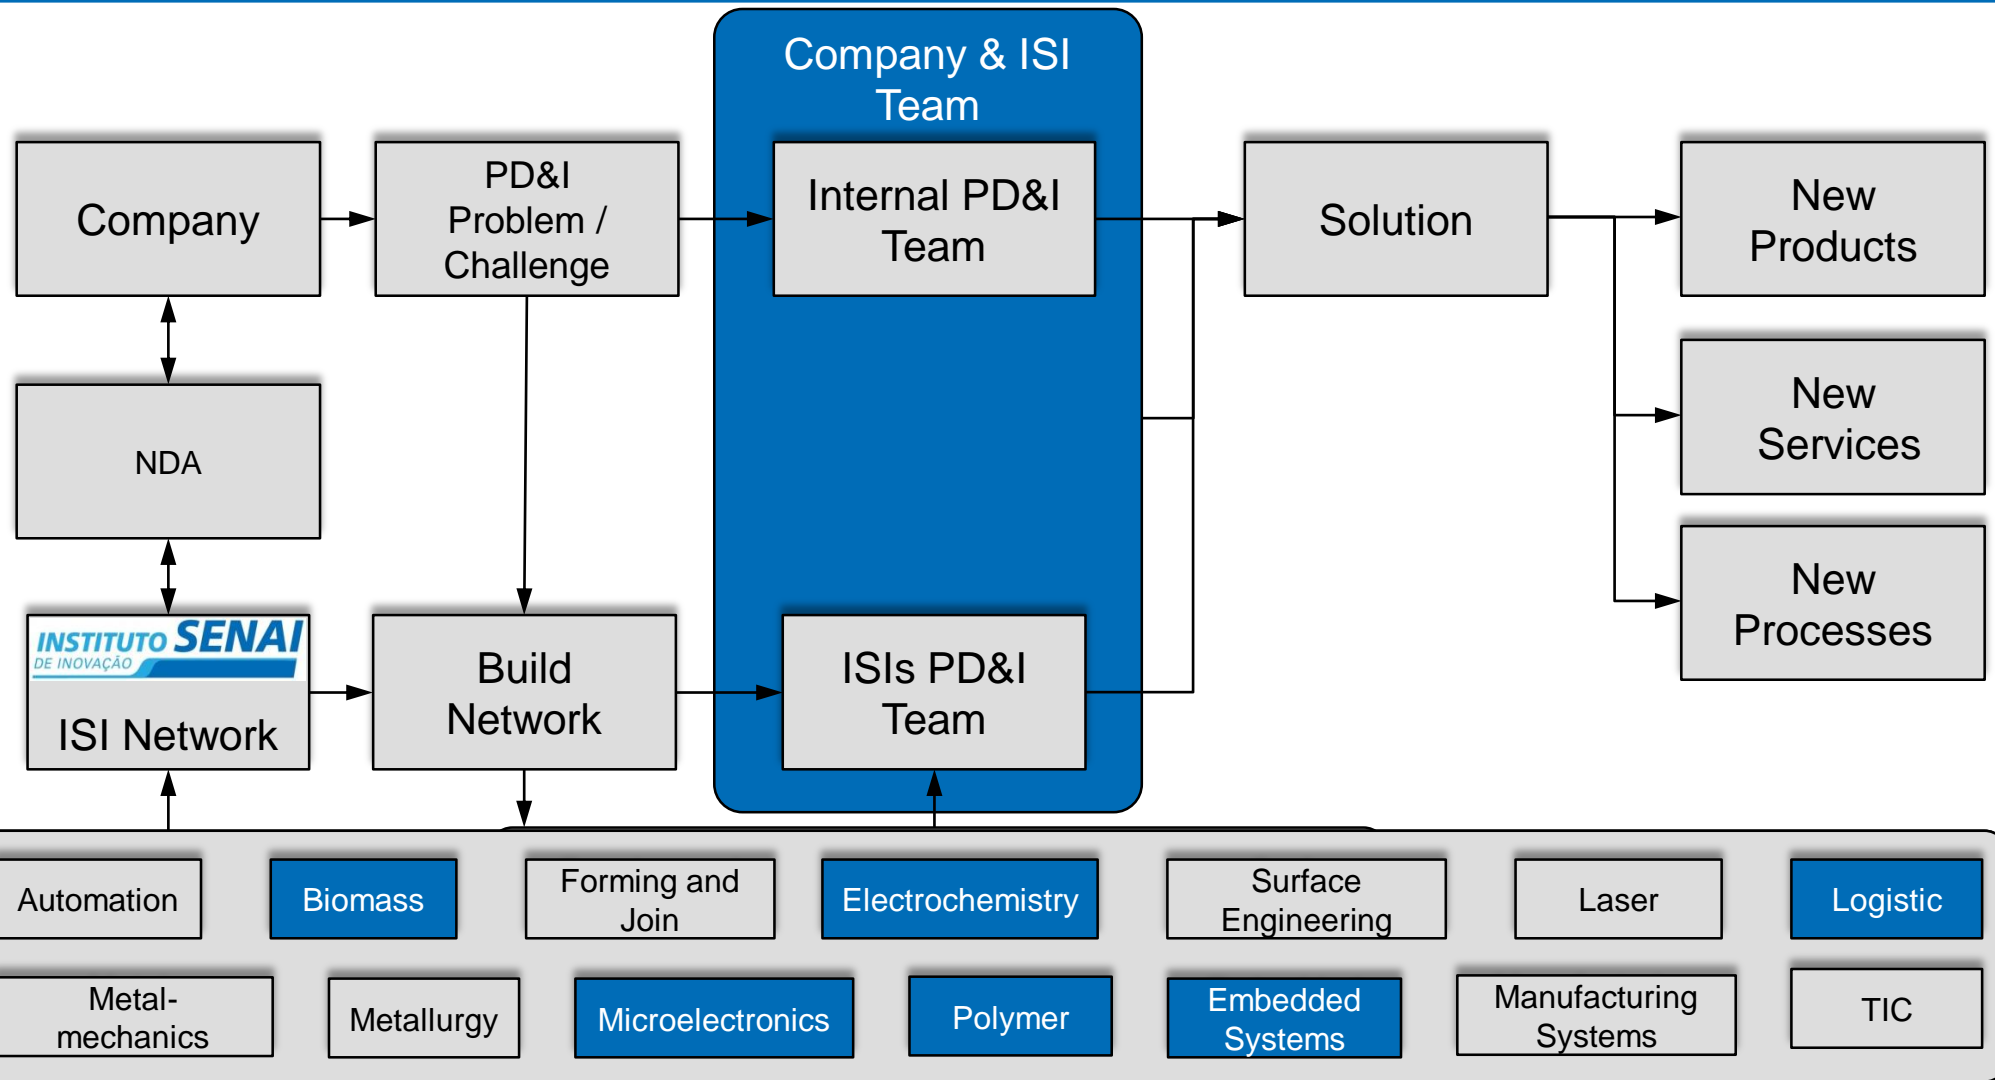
Company & ISI Team

Company

PD&I Problem / Challenge

Internal PD&I Team

Solution

New Products

NDA

New Services

New Processes

INSTITUTO SENAI DE INOVAÇÃO

ISI Network

Build Network

ISIs PD&I Team

Automation

Biomass

Forming and Join

Electrochemistry

Surface Engineering

Laser

Logistic

Metal-mechanics

Metallurgy

Microelectronics

Polymer

Embedded Systems

Manufacturing Systems

TIC